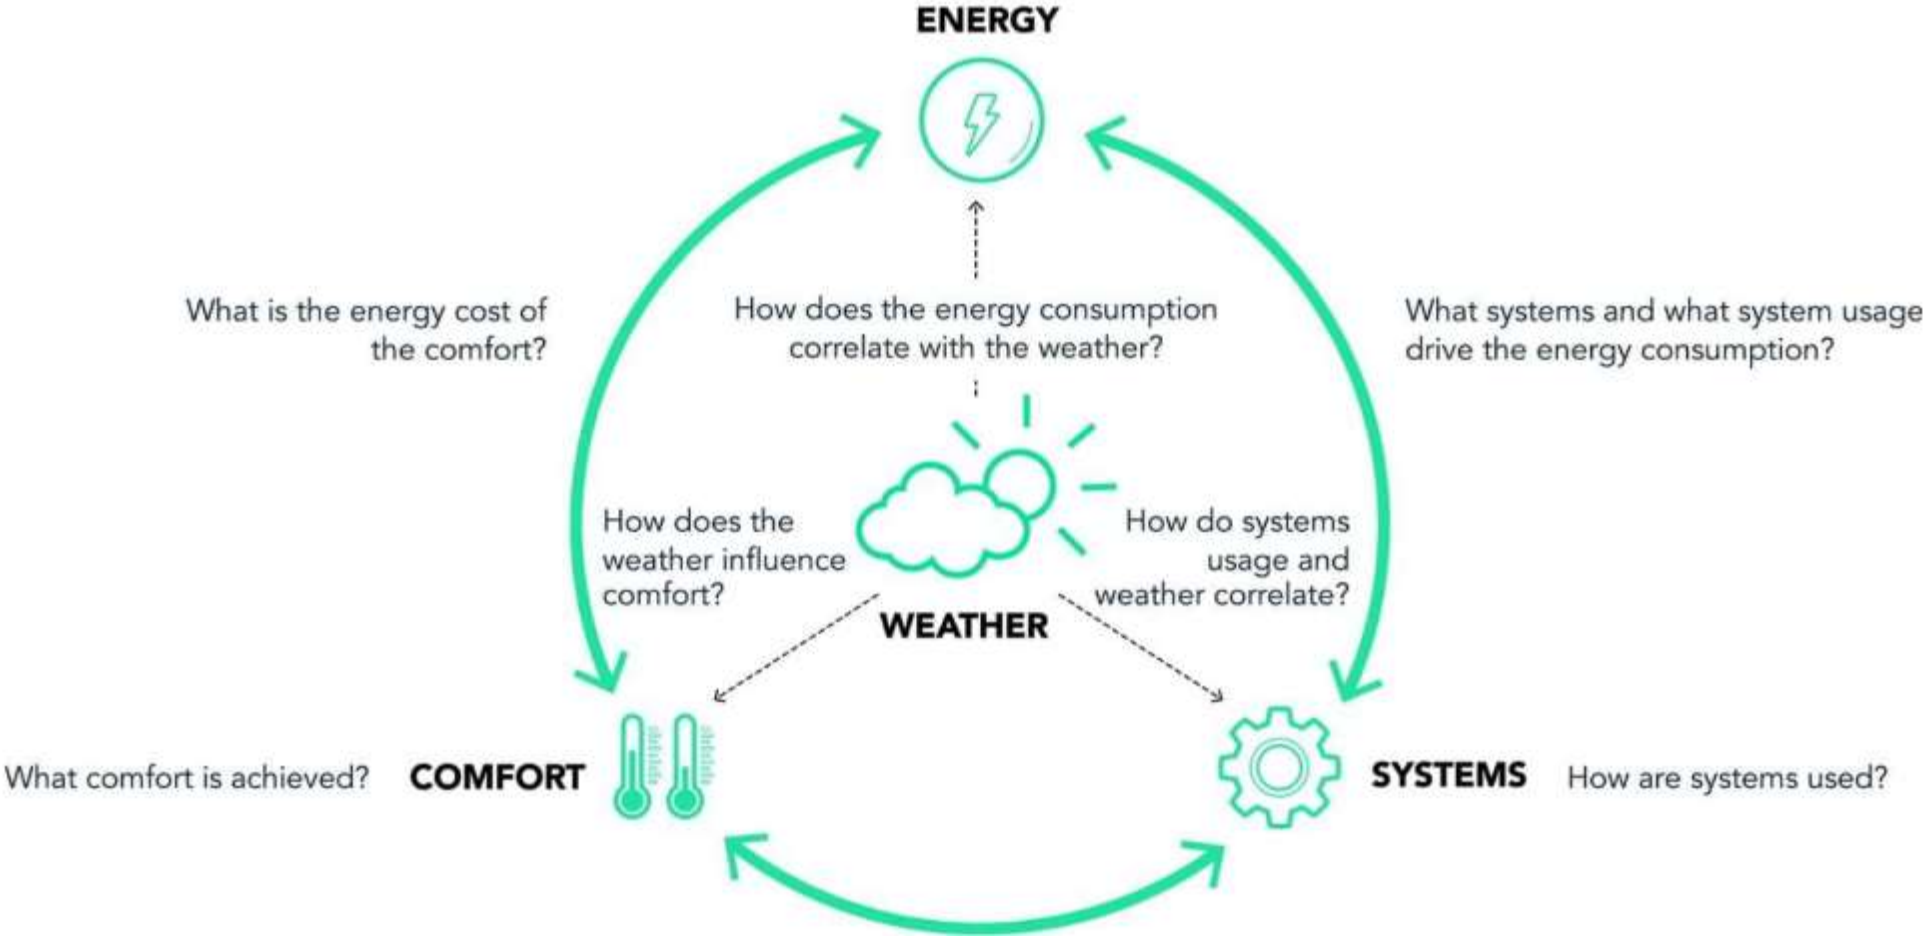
ENERGY

What is the energy cost of the comfort?

How does the energy consumption correlate with the weather?

What systems and what system usage drive the energy consumption?

How does the weather influence comfort?

How do systems usage and weather correlate?

WEATHER

What comfort is achieved?

COMFORT

SYSTEMS

How are systems used?